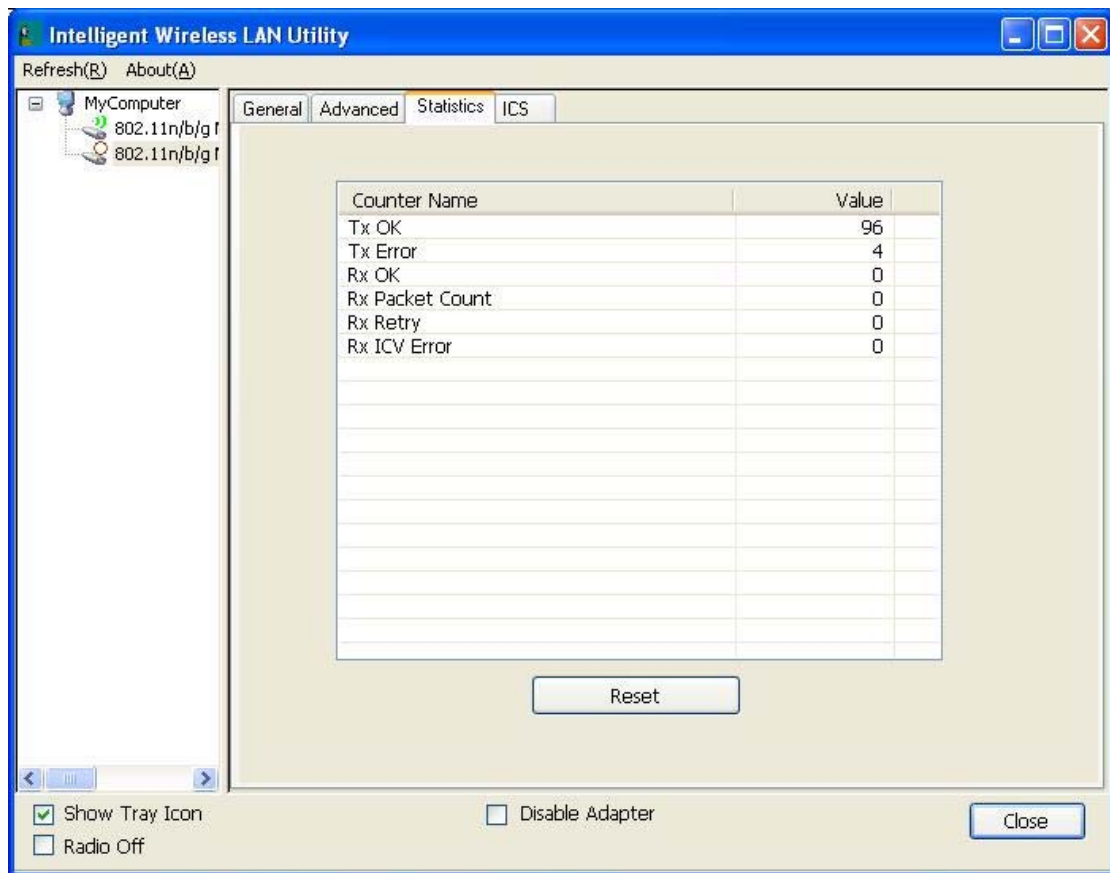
Intelligent Wireless LAN Utility

Refresh(R) About(A)

MyComputer
802.11n/b/g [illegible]
802.11n/b/g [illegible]

General Advanced Statistics ICS

| Counter Name | Value |
|---|---|
| Tx OK | 96 |
| Tx Error | 4 |
| Rx OK | 0 |
| Rx Packet Count | 0 |
| Rx Retry | 0 |
| Rx ICV Error | 0 |

Reset

Show Tray Icon
Radio Off
Disable Adapter
Close